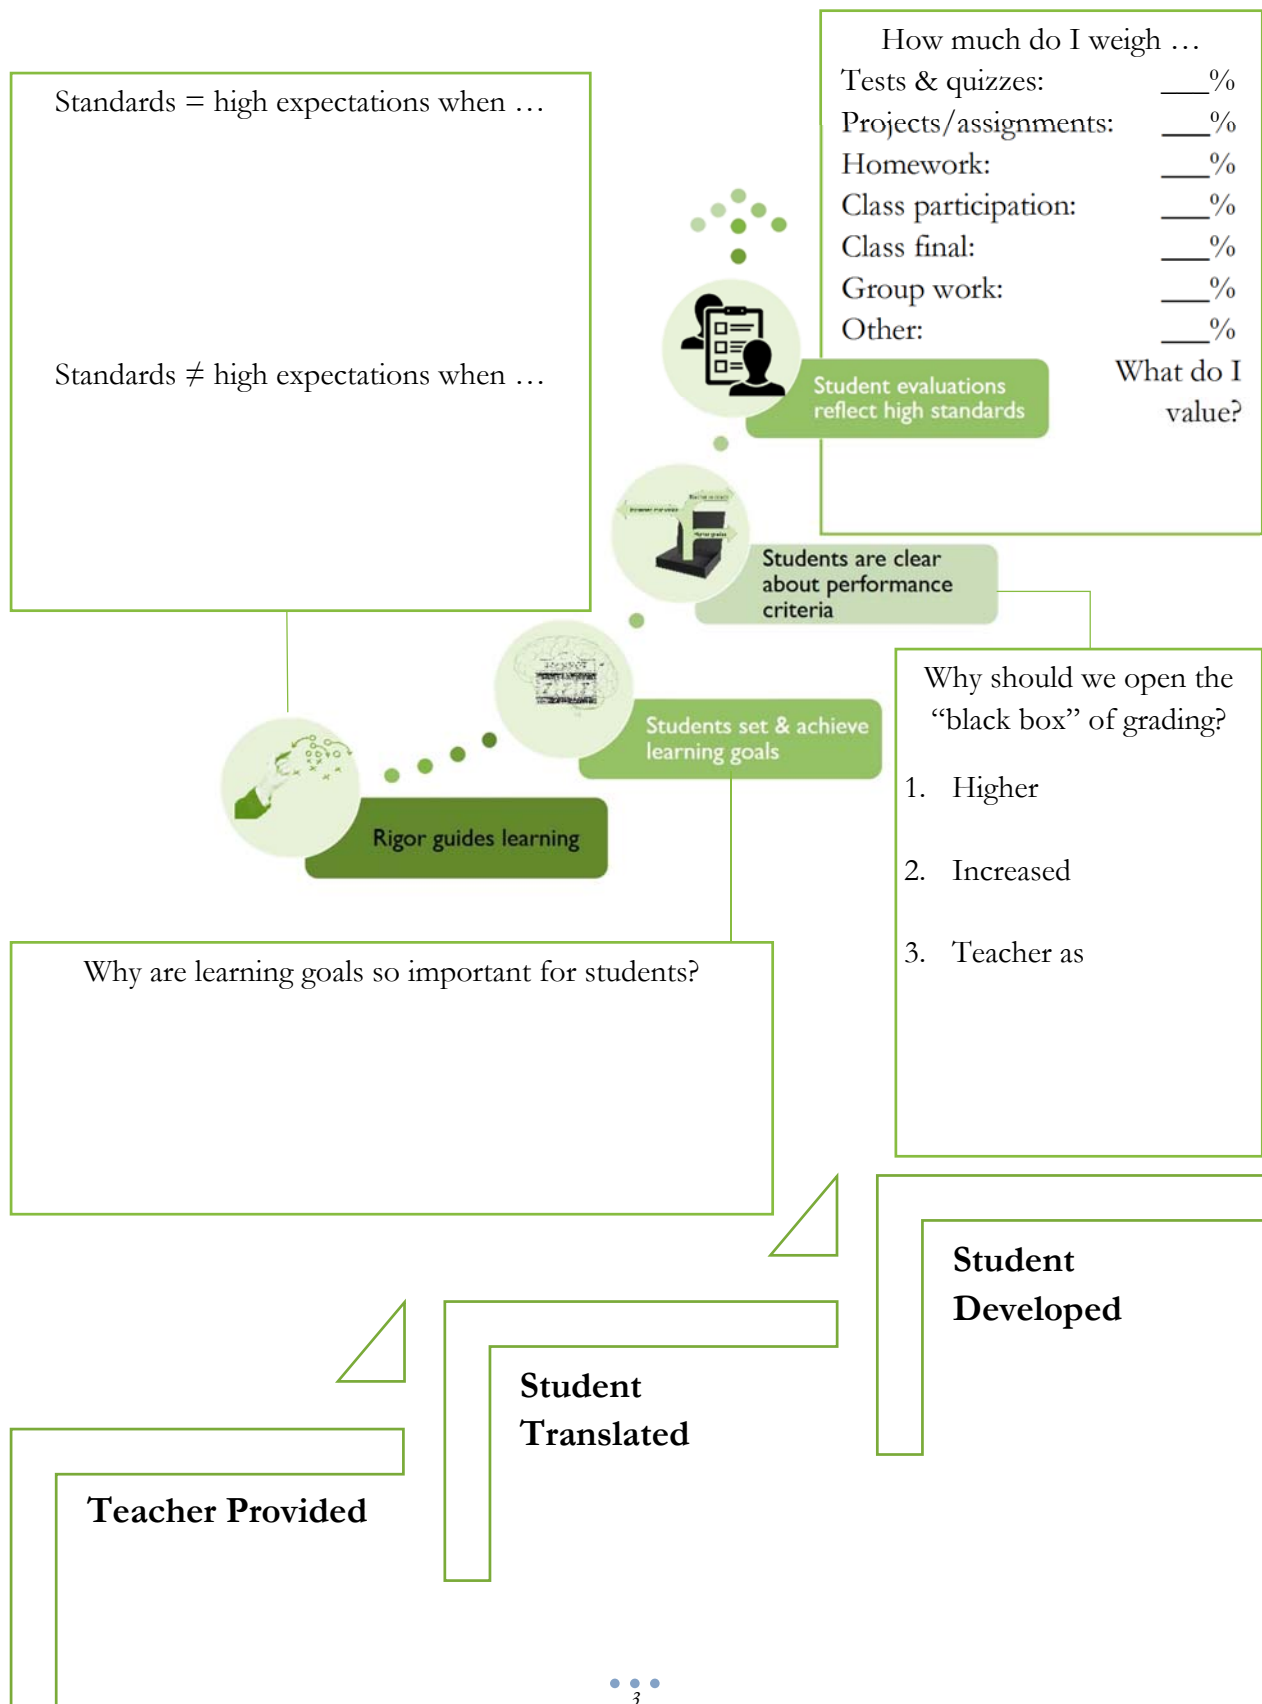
How much do I weigh …
Tests & quizzes: ___%
Projects/assignments: ___%
Homework: ___%
Class participation: ___%
Class final: ___%
Group work: ___%
Other: ___%

What do I value?

Standards = high expectations when …

Standards ≠ high expectations when …

Student evaluations reflect high standards

Students are clear about performance criteria

Students set & achieve learning goals

Rigor guides learning

Why should we open the "black box" of grading?

1. Higher

2. Increased

3. Teacher as

Why are learning goals so important for students?

Student Developed

Student Translated

Teacher Provided

3